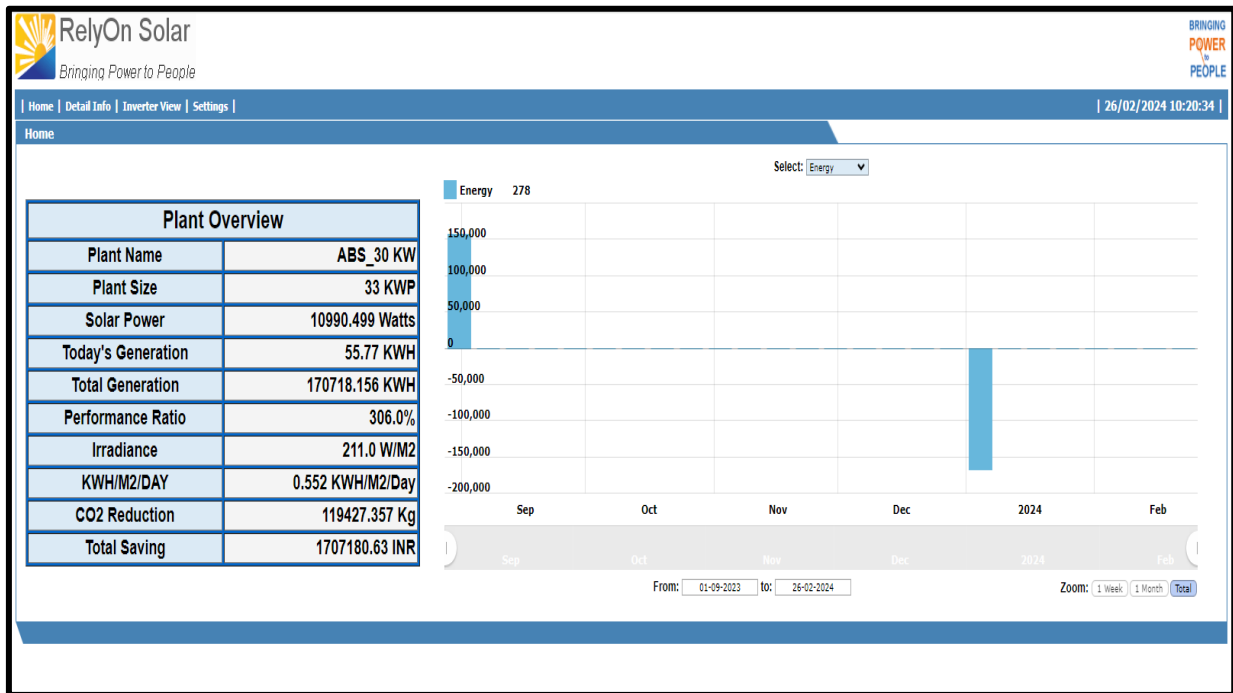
RelyOn Solar
Bringing Power to People

BRINGING POWER to PEOPLE

| Home | Detail Info | Inverter View | Settings |

| 26/02/2024 10:20:34 |

Home

Select: Energy

Energy 278

| Plant Overview | |
|---|---|
| Plant Name | ABS_30 KW |
| Plant Size | 33 KWP |
| Solar Power | 10990.499 Watts |
| Today's Generation | 55.77 KWH |
| Total Generation | 170718.156 KWH |
| Performance Ratio | 306.0% |
| Irradiance | 211.0 W/M2 |
| KWH/M2/DAY | 0.552 KWH/M2/Day |
| CO2 Reduction | 119427.357 Kg |
| Total Saving | 1707180.63 INR |

150,000
100,000
50,000
0
-50,000
-100,000
-150,000
-200,000

Sep Oct Nov Dec 2024 Feb

Sep Oct Nov Dec 2024 Feb

From: 01-09-2023 to: 26-02-2024

Zoom: 1 Week 1 Month Total